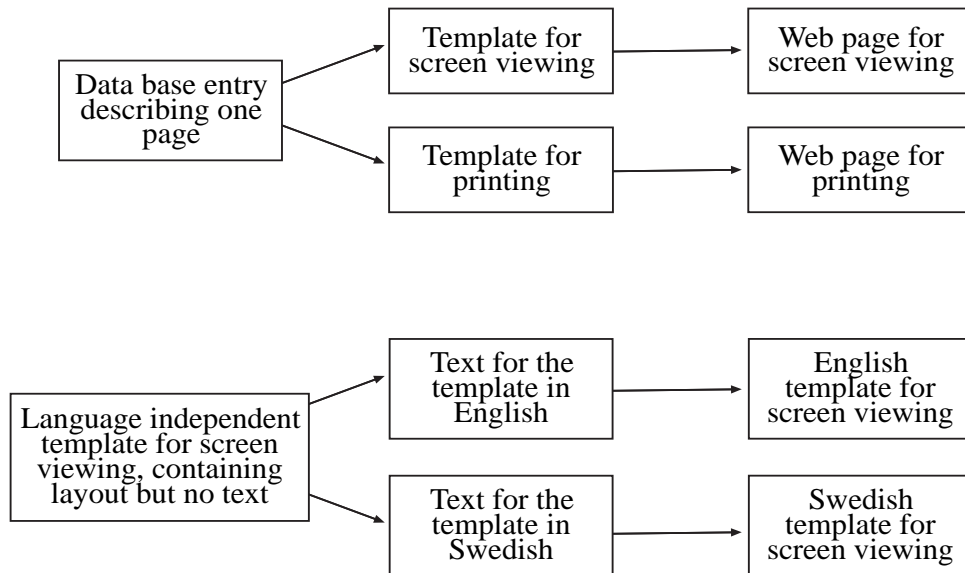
Data base entry describing one page

Template for screen viewing

Web page for screen viewing

Template for printing

Web page for printing

Language independent template for screen viewing, containing layout but no text

Text for the template in English

English template for screen viewing

Text for the template in Swedish

Swedish template for screen viewing